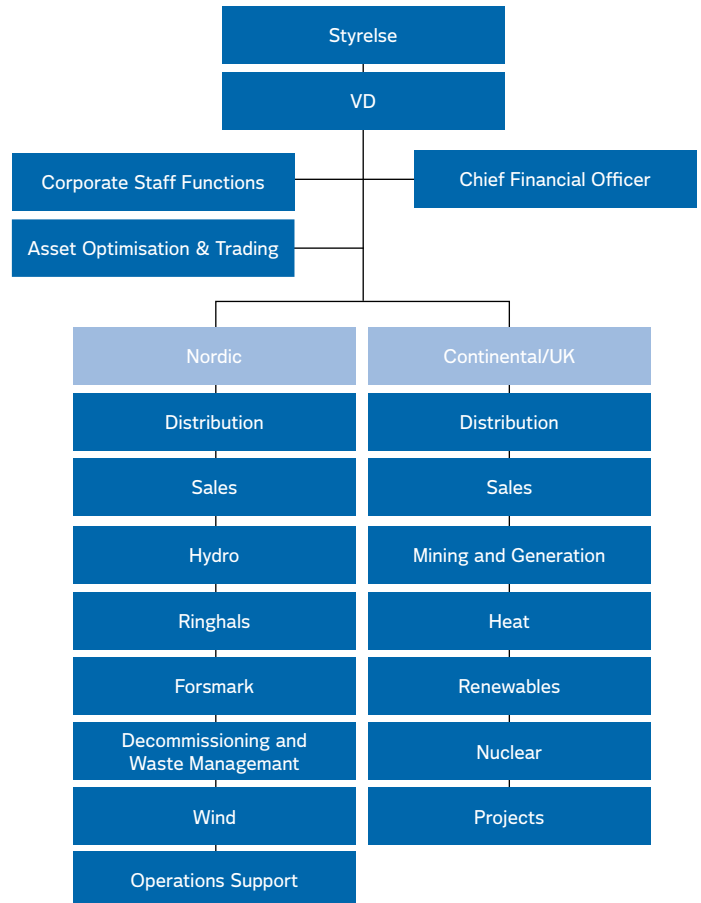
Styrelse

VD

Corporate Staff Functions

Chief Financial Officer

Asset Optimisation & Trading

Nordic

Distribution

Sales

Hydro

Ringhals

Forsmark

Decommissioning and Waste Managemant

Wind

Operations Support

Continental/UK

Distribution

Sales

Mining and Generation

Heat

Renewables

Nuclear

Projects